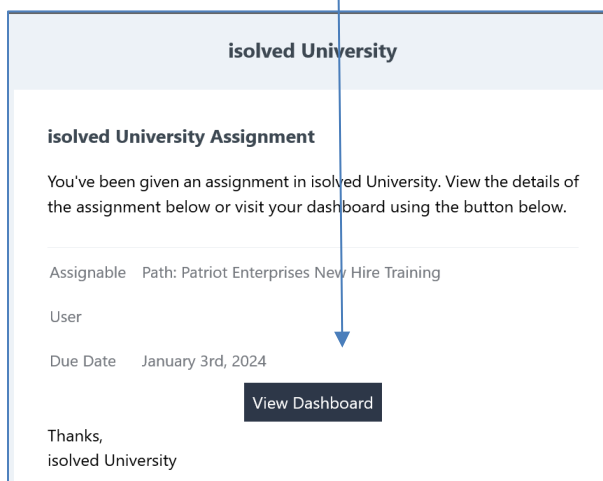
isolved University

isolved University Assignment

You've been given an assignment in isolved University. View the details of the assignment below or visit your dashboard using the button below.

| | |
|---|---|
| Assignable | Path: Patriot Enterprises New Hire Training |
| User | |
| Due Date | January 3rd, 2024 |

View Dashboard

Thanks,
isolved University